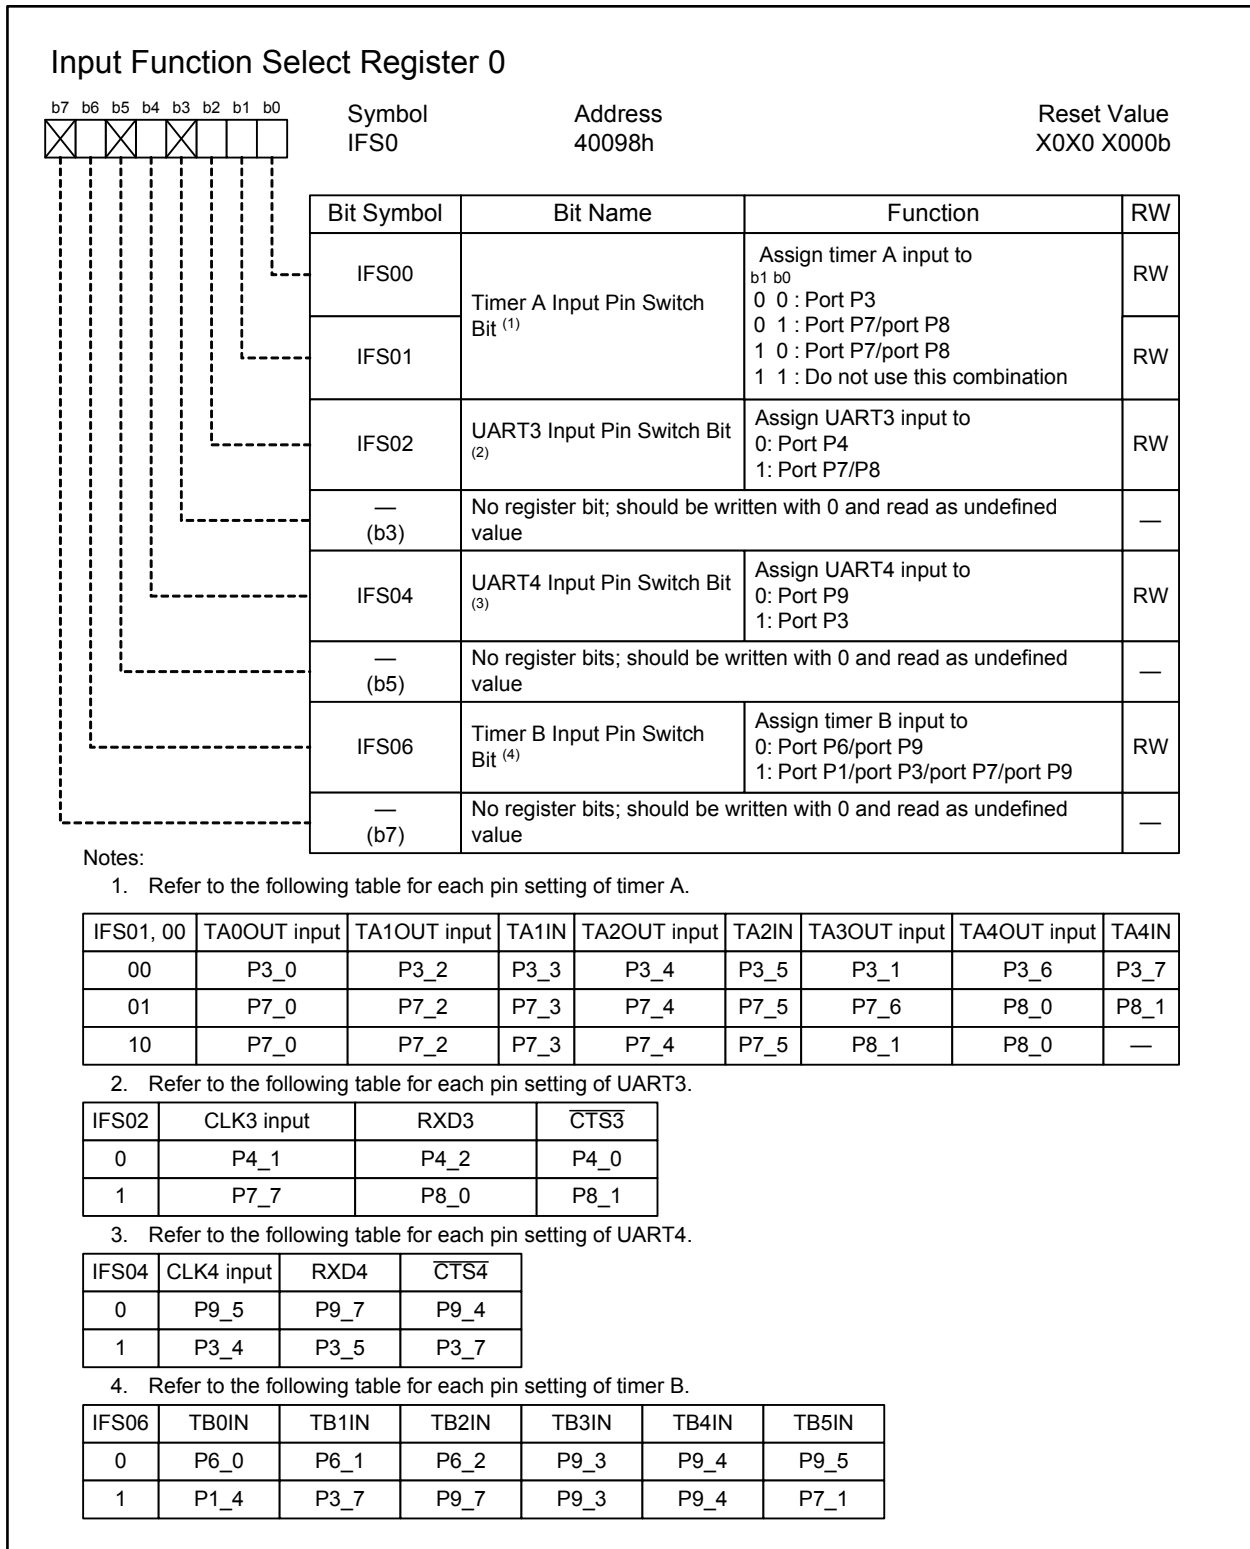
Input Function Select Register 0

b7 b6 b5 b4 b3 b2 b1 b0

Symbol
IFS0

Address
40098h

Reset Value
X0X0 X000b

| Bit Symbol | Bit Name | Function | RW |
|---|---|---|---|
| IFS00 | Timer A Input Pin Switch Bit $^{(1)}$ | Assign timer A input to b1 b0 0 0 : Port P3 0 1 : Port P7/port P8 1 0 : Port P7/port P8 1 1 : Do not use this combination | RW |
| IFS01 | | | RW |
| IFS02 | UART3 Input Pin Switch Bit $^{(2)}$ | Assign UART3 input to 0: Port P4 1: Port P7/P8 | RW |
| — (b3) | No register bit; should be written with 0 and read as undefined value | | — |
| IFS04 | UART4 Input Pin Switch Bit $^{(3)}$ | Assign UART4 input to 0: Port P9 1: Port P3 | RW |
| — (b5) | No register bits; should be written with 0 and read as undefined value | | — |
| IFS06 | Timer B Input Pin Switch Bit $^{(4)}$ | Assign timer B input to 0: Port P6/port P9 1: Port P1/port P3/port P7/port P9 | RW |
| — (b7) | No register bits; should be written with 0 and read as undefined value | | — |

Notes:
1. Refer to the following table for each pin setting of timer A.

| IFS01, 00 | TA0OUT input | TA1OUT input | TA1IN | TA2OUT input | TA2IN | TA3OUT input | TA4OUT input | TA4IN |
|---|---|---|---|---|---|---|---|---|
| 00 | P3_0 | P3_2 | P3_3 | P3_4 | P3_5 | P3_1 | P3_6 | P3_7 |
| 01 | P7_0 | P7_2 | P7_3 | P7_4 | P7_5 | P7_6 | P8_0 | P8_1 |
| 10 | P7_0 | P7_2 | P7_3 | P7_4 | P7_5 | P8_1 | P8_0 | — |

2. Refer to the following table for each pin setting of UART3.

| IFS02 | CLK3 input | RXD3 | $\overline{CTS3}$ |
|---|---|---|---|
| 0 | P4_1 | P4_2 | P4_0 |
| 1 | P7_7 | P8_0 | P8_1 |

3. Refer to the following table for each pin setting of UART4.

| IFS04 | CLK4 input | RXD4 | $\overline{CTS4}$ |
|---|---|---|---|
| 0 | P9_5 | P9_7 | P9_4 |
| 1 | P3_4 | P3_5 | P3_7 |

4. Refer to the following table for each pin setting of timer B.

| IFS06 | TB0IN | TB1IN | TB2IN | TB3IN | TB4IN | TB5IN |
|---|---|---|---|---|---|---|
| 0 | P6_0 | P6_1 | P6_2 | P9_3 | P9_4 | P9_5 |
| 1 | P1_4 | P3_7 | P9_7 | P9_3 | P9_4 | P7_1 |